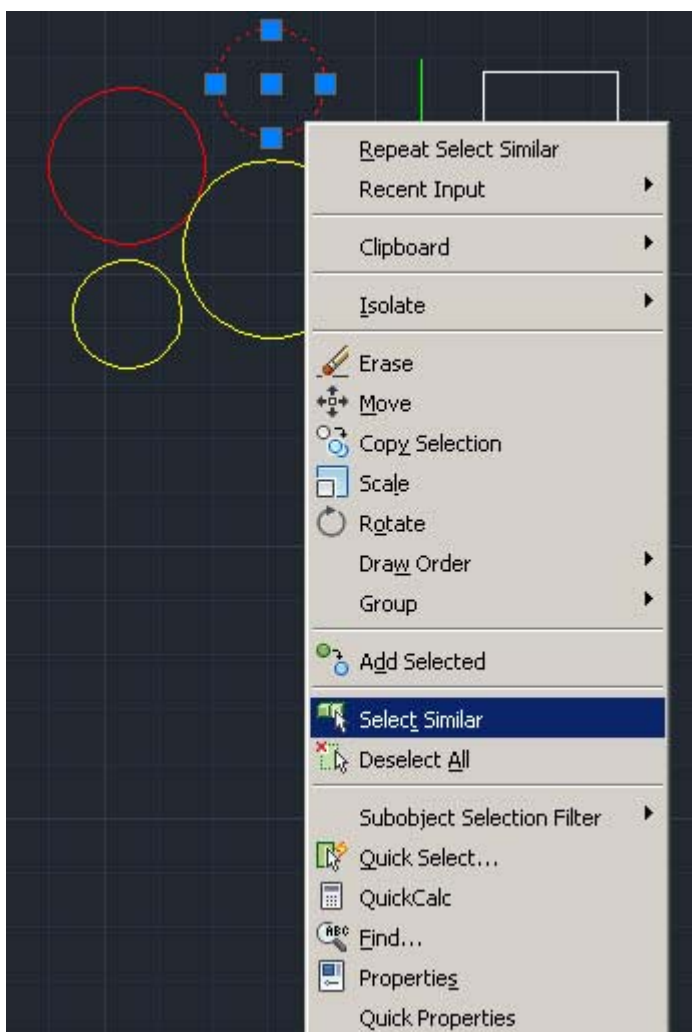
Repeat Select Similar
Recent Input
Clipboard
Isolate
Erase
Move
Copy Selection
Scale
Rotate
Draw Order
Group
Add Selected
Select Similar
Deselect All
Subobject Selection Filter
Quick Select...
QuickCalc
Find...
Properties
Quick Properties